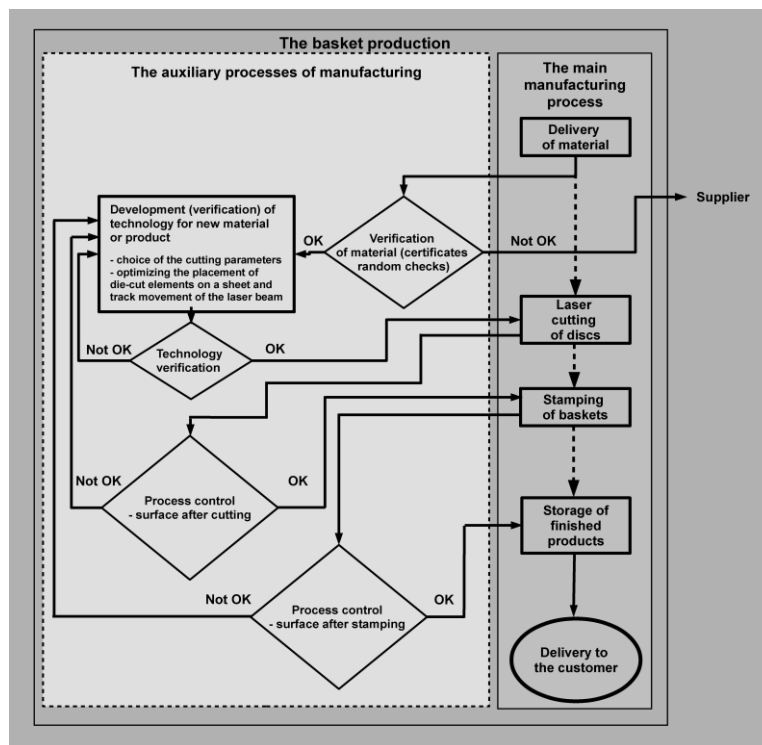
The basket production

The auxiliary processes of manufacturing

The main manufacturing process

Delivery of material

Supplier

Development (verification) of technology for new material or product

- choice of the cutting parameters
- optimizing the placement of die-cut elements on a sheet and track movement of the laser beam

OK

Verification of material (certificates random checks)

Not OK

Laser cutting of discs

Not OK

Technology verification

OK

Stamping of baskets

Not OK

Process control - surface after cutting

OK

Storage of finished products

Not OK

Process control - surface after stamping

OK

Delivery to the customer